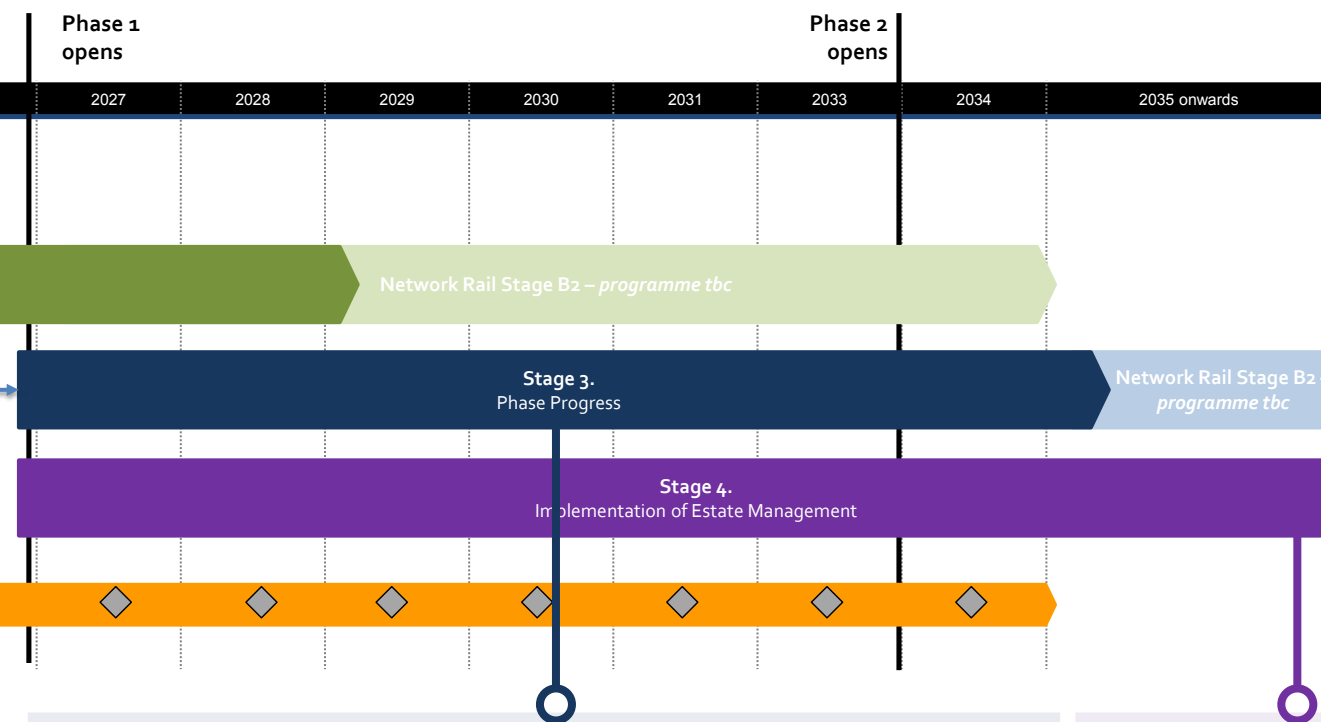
Phase 1 opens

Phase 2 opens

| 2027 | 2028 | 2029 | 2030 | 2031 | 2033 | 2034 | 2035 onwards |
|---|---|---|---|---|---|---|---|

Network Rail Stage B2 – *programme tbc*

Stage 3.
Phase Progress

Network Rail Stage B2
*programme tbc*

Stage 4.
Implementation of Estate Management